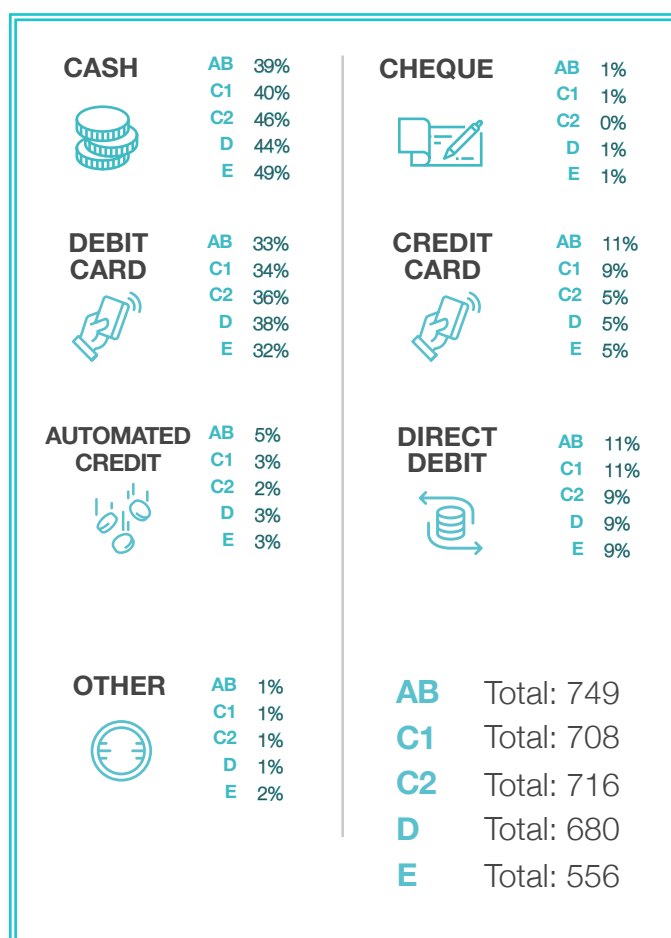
CASH
AB 39%
C1 40%
C2 46%
D 44%
E 49%

CHEQUE
AB 1%
C1 1%
C2 0%
D 1%
E 1%

DEBIT CARD
AB 33%
C1 34%
C2 36%
D 38%
E 32%

CREDIT CARD
AB 11%
C1 9%
C2 5%
D 5%
E 5%

AUTOMATED CREDIT
AB 5%
C1 3%
C2 2%
D 3%
E 3%

DIRECT DEBIT
AB 11%
C1 11%
C2 9%
D 9%
E 9%

OTHER
AB 1%
C1 1%
C2 1%
D 1%
E 2%

AB Total: 749
C1 Total: 708
C2 Total: 716
D Total: 680
E Total: 556